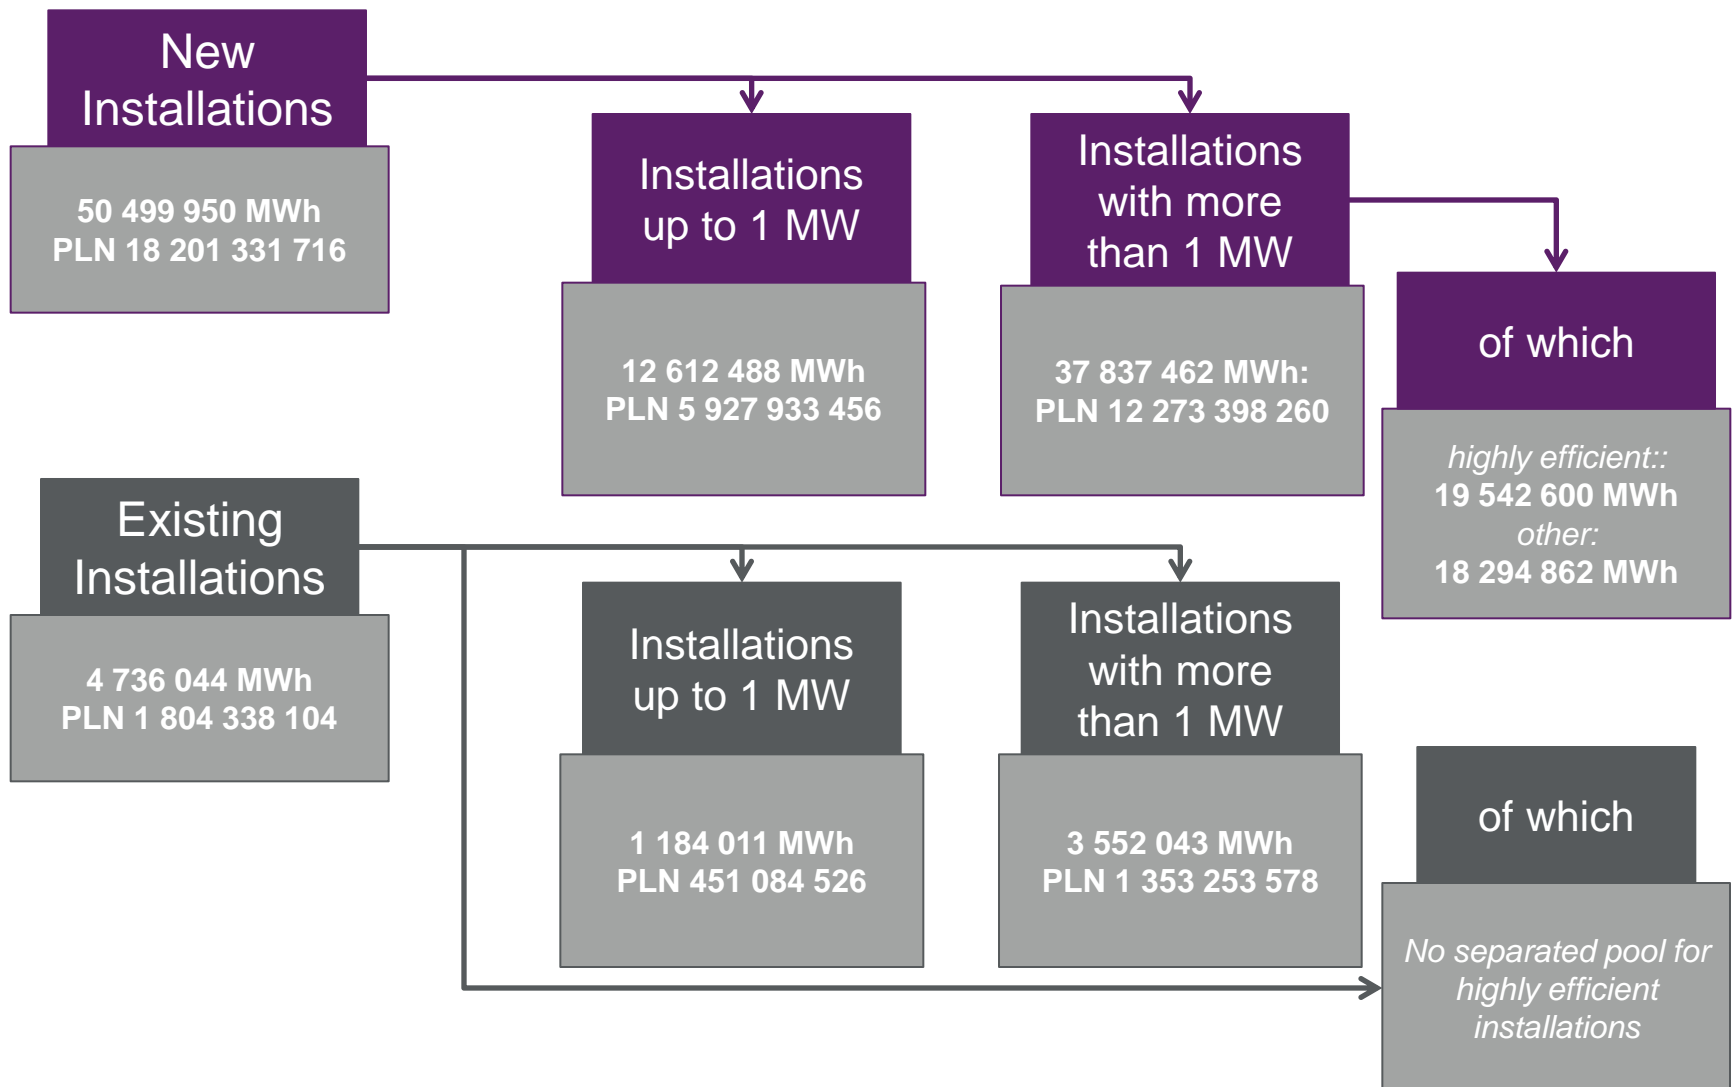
New Installations

50 499 950 MWh
PLN 18 201 331 716

Installations up to 1 MW

12 612 488 MWh
PLN 5 927 933 456

Installations with more than 1 MW

37 837 462 MWh:
PLN 12 273 398 260

of which

*highly efficient::*
19 542 600 MWh
*other:*
18 294 862 MWh

Existing Installations

4 736 044 MWh
PLN 1 804 338 104

Installations up to 1 MW

1 184 011 MWh
PLN 451 084 526

Installations with more than 1 MW

3 552 043 MWh
PLN 1 353 253 578

of which

*No separated pool for highly efficient installations*